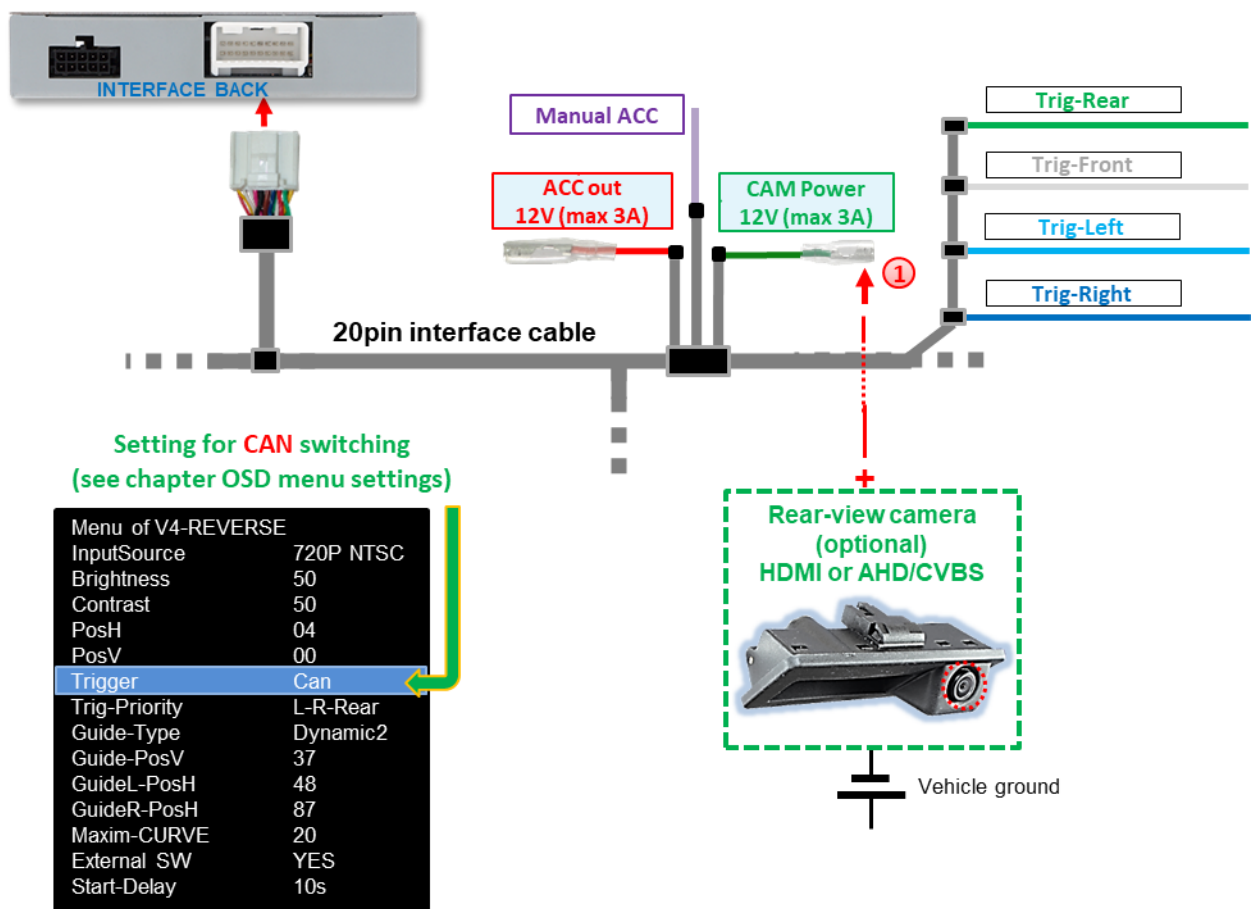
INTERFACE BACK

Manual ACC

ACC out
12V (max 3A)

CAM Power
12V (max 3A)

1

Trig-Rear

Trig-Front

Trig-Left

Trig-Right

20pin interface cable

Setting for CAN switching
(see chapter OSD menu settings)

| Menu of V4-REVERSE | |
|---|---|
| InputSource | 720P NTSC |
| Brightness | 50 |
| Contrast | 50 |
| PosH | 04 |
| PosV | 00 |
| Trigger | Can |
| Trig-Priority | L-R-Rear |
| Guide-Type | Dynamic2 |
| Guide-PosV | 37 |
| GuideL-PosH | 48 |
| GuideR-PosH | 87 |
| Maxim-CURVE | 20 |
| External SW | YES |
| Start-Delay | 10s |

+

Rear-view camera
(optional)
HDMI or AHD/CVBS

Vehicle ground